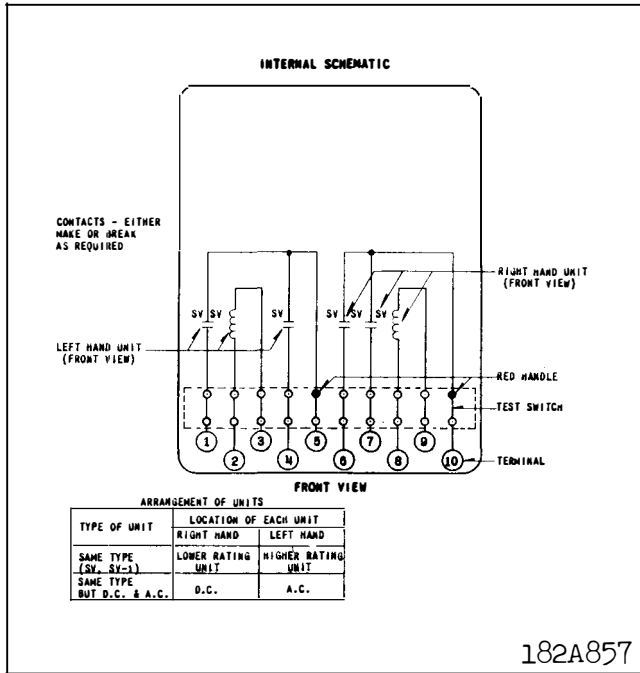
INTERNAL SCHEMATIC

CONTACTS - EITHER MAKE OR BREAK AS REQUIRED

RIGHT HAND UNIT (FRONT VIEW)

SV SV SV SV SV

LEFT HAND UNIT (FRONT VIEW)

RED HANDLE

TEST SWITCH

1 2 3 4 5 6 7 8 9 10

TERMINAL

FRONT VIEW

ARRANGEMENT OF UNITS

| TYPE OF UNIT | LOCATION OF EACH UNIT | |
|---|---|---|
| | RIGHT HAND | LEFT HAND |
| SAME TYPE (SV, SV-1) | LOWER RATING UNIT | HIGHER RATING UNIT |
| SAME TYPE BUT D.C. & A.C. | D.C. | A.C. |

182A857